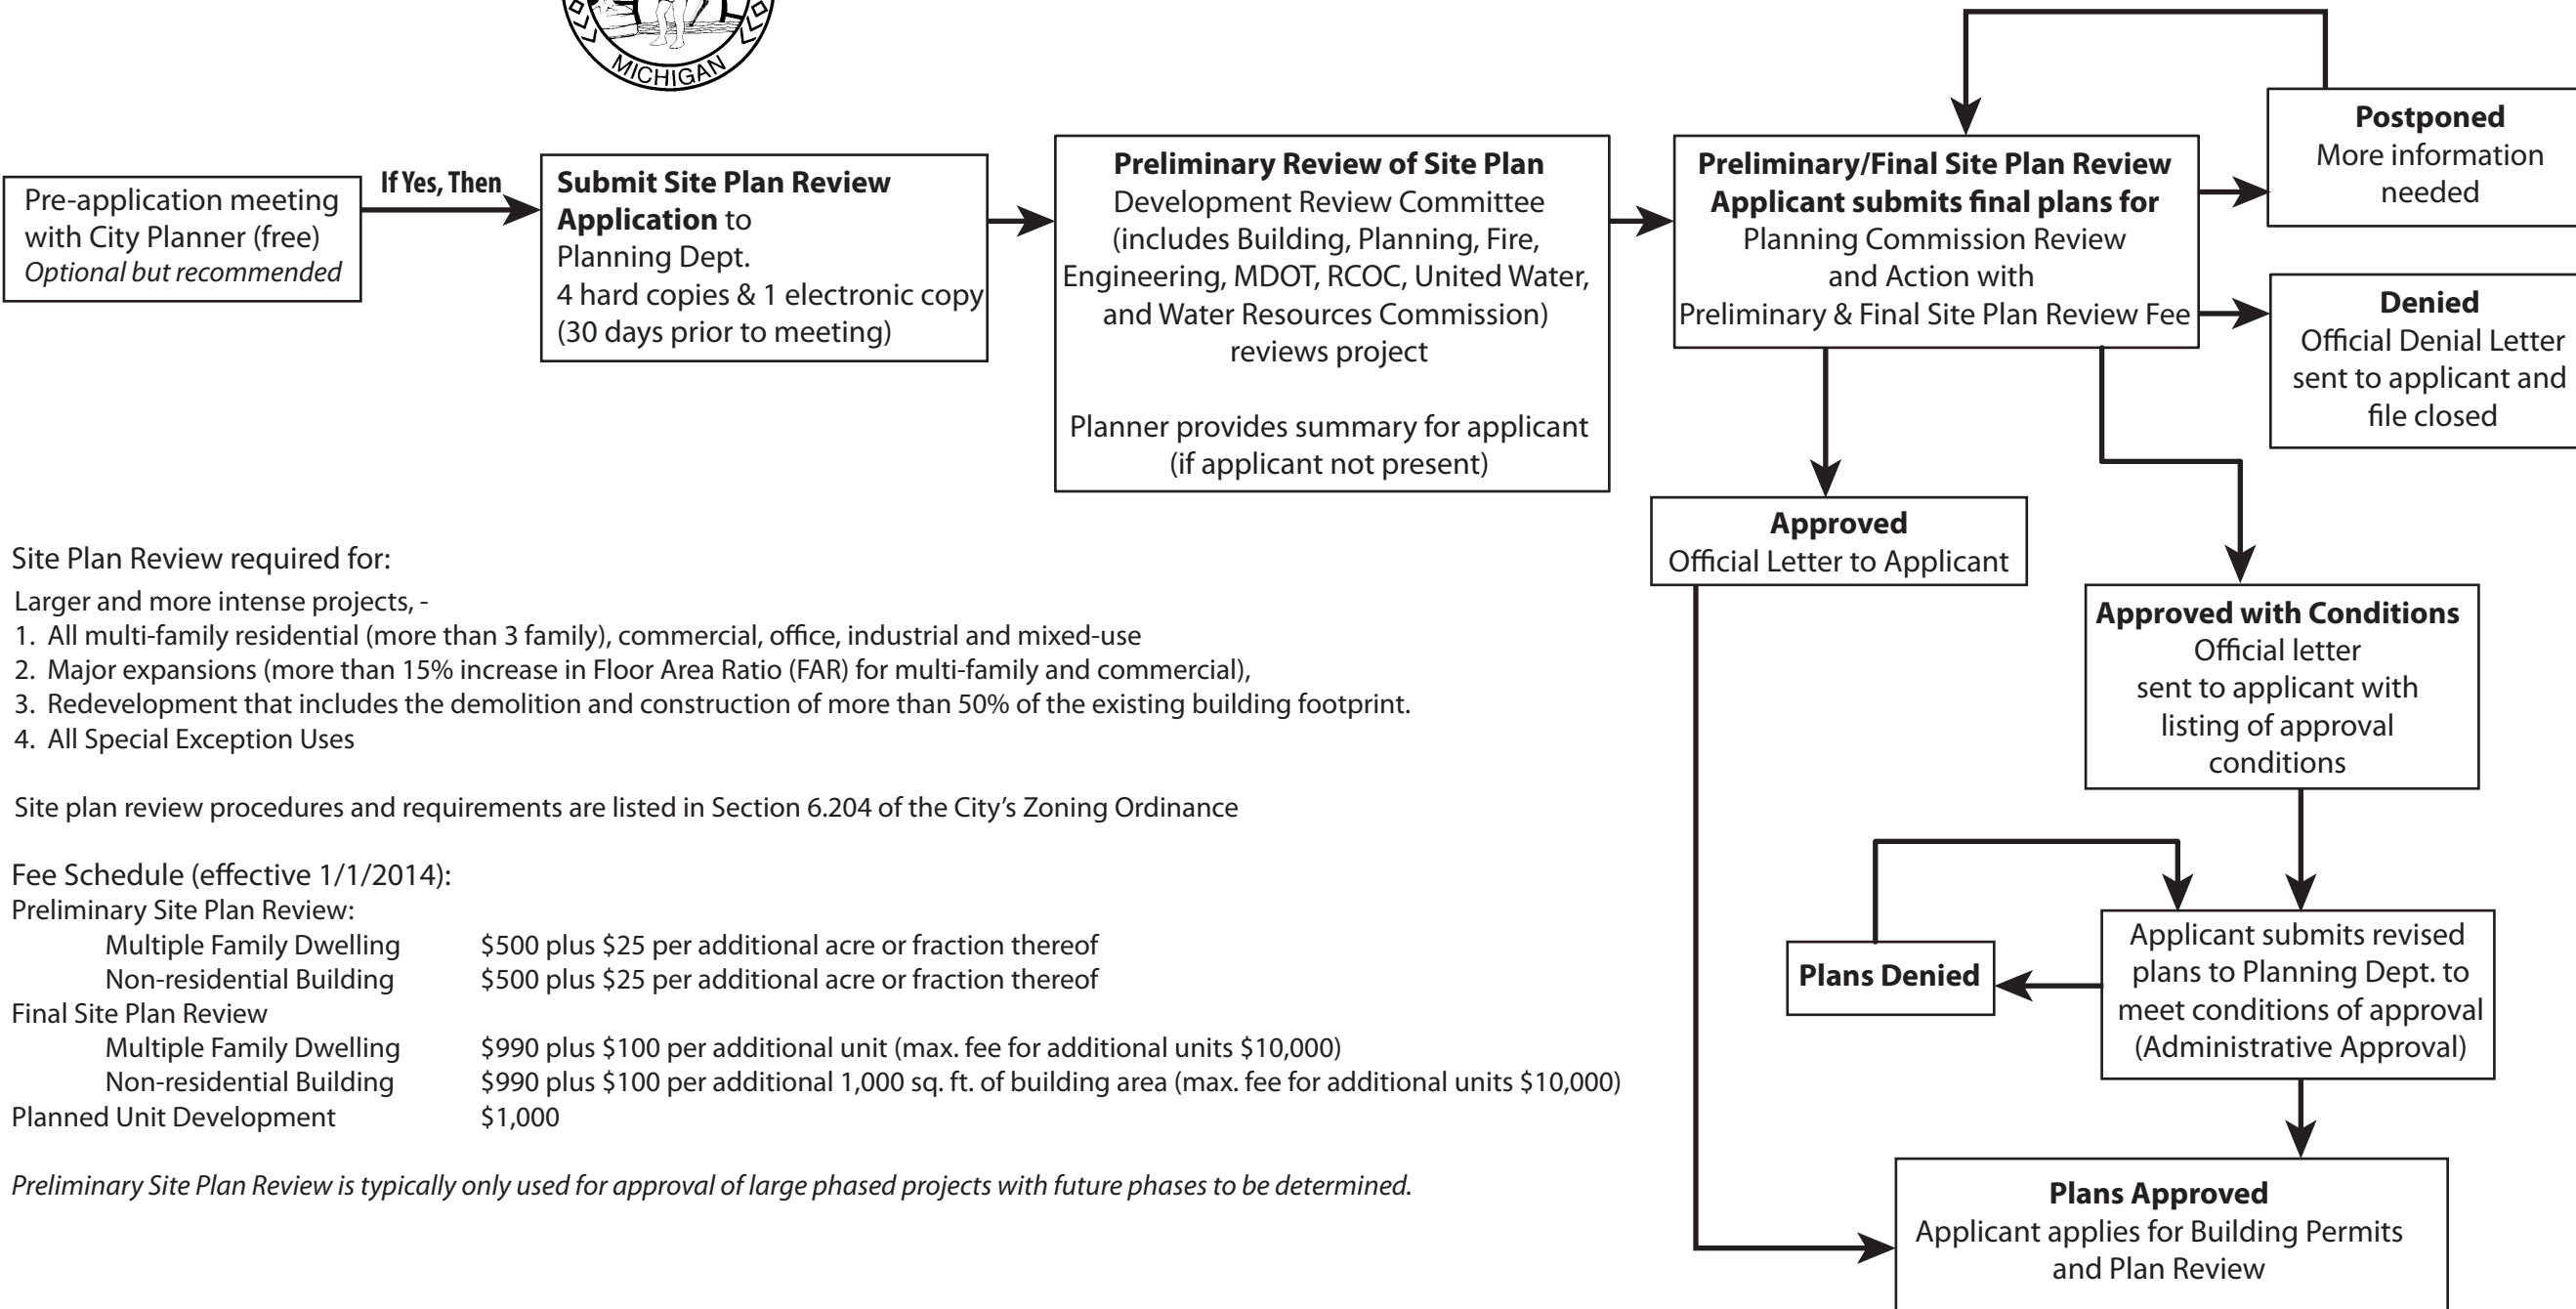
MICHIGAN

Pre-application meeting with City Planner (free)
*Optional but recommended*

If Yes, Then

**Submit Site Plan Review Application** to Planning Dept.
4 hard copies & 1 electronic copy
(30 days prior to meeting)

**Preliminary Review of Site Plan**
Development Review Committee (includes Building, Planning, Fire, Engineering, MDOT, RCOC, United Water, and Water Resources Commission) reviews project

Planner provides summary for applicant (if applicant not present)

**Preliminary/Final Site Plan Review**
**Applicant submits final plans for** Planning Commission Review and Action with Preliminary & Final Site Plan Review Fee

**Postponed**
More information needed

**Denied**
Official Denial Letter sent to applicant and file closed

**Approved**
Official Letter to Applicant

**Approved with Conditions**
Official letter sent to applicant with listing of approval conditions

**Plans Denied**

Applicant submits revised plans to Planning Dept. to meet conditions of approval (Administrative Approval)

**Plans Approved**
Applicant applies for Building Permits and Plan Review

Site Plan Review required for:
Larger and more intense projects, -
1. All multi-family residential (more than 3 family), commercial, office, industrial and mixed-use
2. Major expansions (more than 15% increase in Floor Area Ratio (FAR) for multi-family and commercial),
3. Redevelopment that includes the demolition and construction of more than 50% of the existing building footprint.
4. All Special Exception Uses

Site plan review procedures and requirements are listed in Section 6.204 of the City's Zoning Ordinance

Fee Schedule (effective 1/1/2014):
Preliminary Site Plan Review:
Multiple Family Dwelling $500 plus $25 per additional acre or fraction thereof
Non-residential Building $500 plus $25 per additional acre or fraction thereof
Final Site Plan Review
Multiple Family Dwelling $990 plus $100 per additional unit (max. fee for additional units $10,000)
Non-residential Building $990 plus $100 per additional 1,000 sq. ft. of building area (max. fee for additional units $10,000)
Planned Unit Development $1,000

*Preliminary Site Plan Review is typically only used for approval of large phased projects with future phases to be determined.*